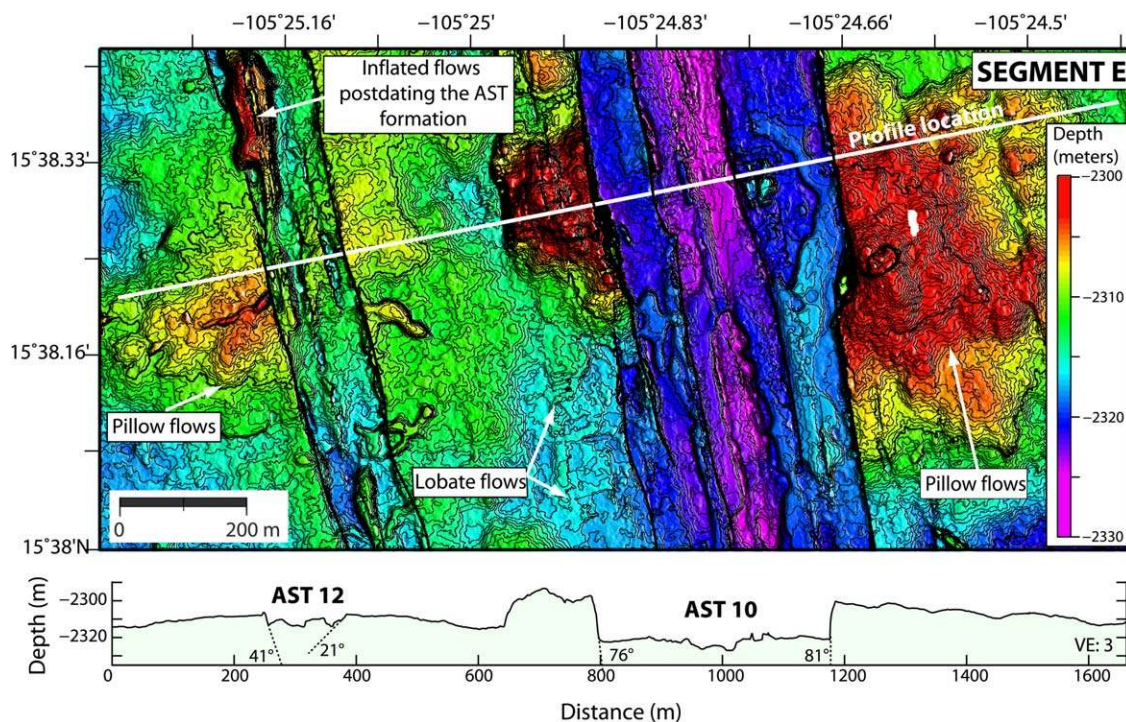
−105°25.16' −105°25' −105°24.83' −105°24.66' −105°24.5'

SEGMENT E

Inflated flows postdating the AST formation

Profile location

Depth (meters)
−2300
−2310
−2320
−2330

15°38.33'
15°38.16'
15°38'N

Pillow flows

Lobate flows

Pillow flows

0 200 m

Depth (m)
−2300
−2320

AST 12
AST 10

41°
21°
76°
81°

VE: 3

0 200 400 600 800 1000 1200 1400 1600

Distance (m)